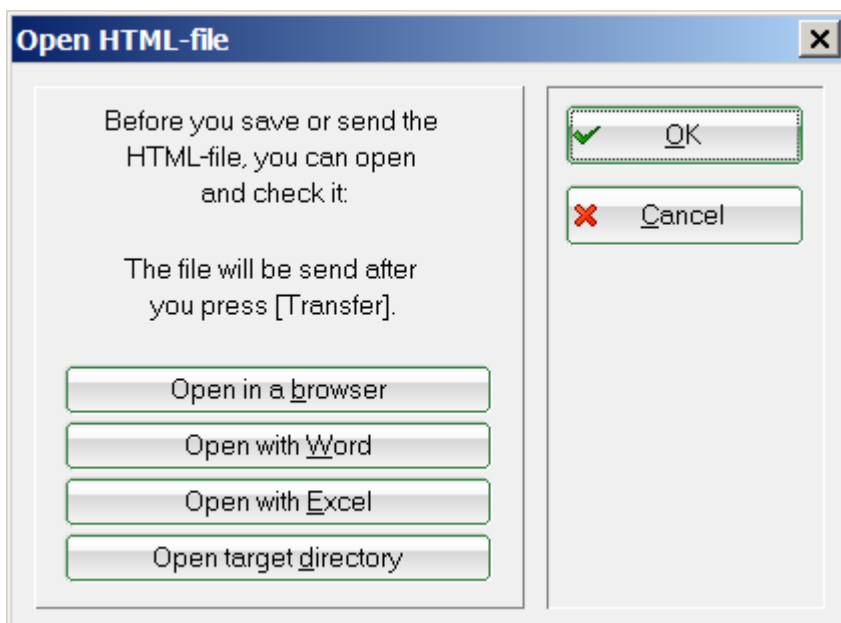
Open HTML-file

×

Before you save or send the HTML-file, you can open and check it:

The file will be send after you press [Transfer].

Open in a browser

Open with Word

Open with Excel

Open target directory

OK

Cancel